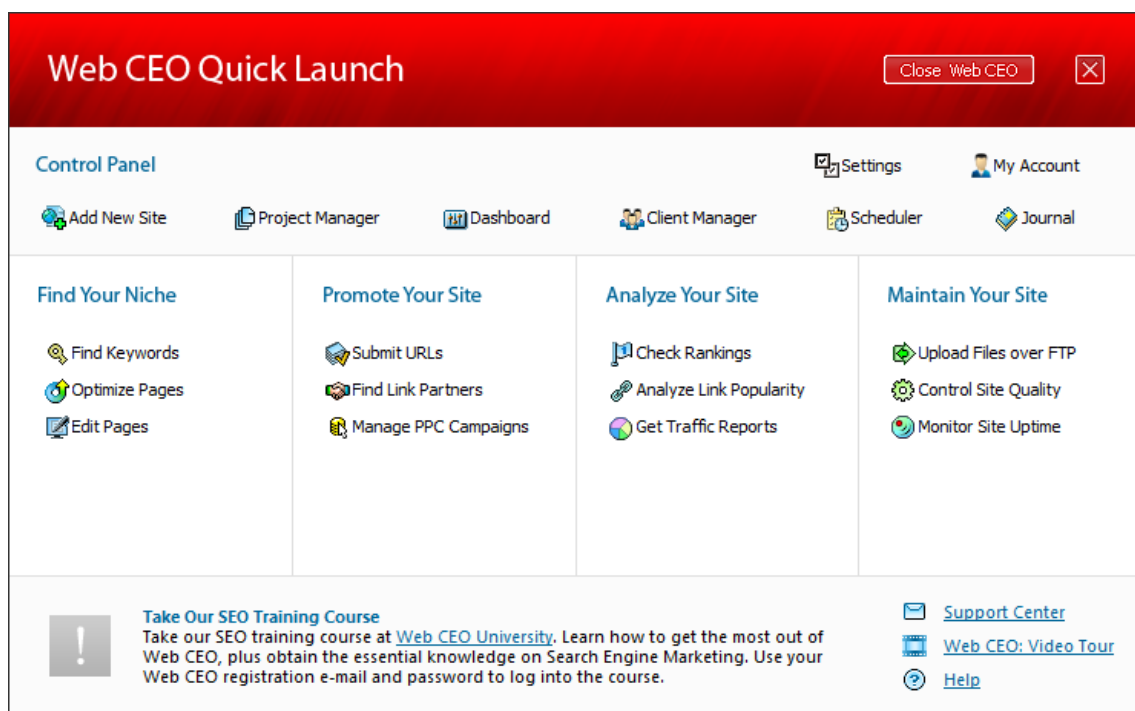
Web CEO Quick Launch

Close Web CEO

Control Panel

Settings

My Account

Add New Site

Project Manager

Dashboard

Client Manager

Scheduler

Journal

Find Your Niche

Find Keywords

Optimize Pages

Edit Pages

Promote Your Site

Submit URLs

Find Link Partners

Manage PPC Campaigns

Analyze Your Site

Check Rankings

Analyze Link Popularity

Get Traffic Reports

Maintain Your Site

Upload Files over FTP

Control Site Quality

Monitor Site Uptime

!

Take Our SEO Training Course

Take our SEO training course at Web CEO University. Learn how to get the most out of Web CEO, plus obtain the essential knowledge on Search Engine Marketing. Use your Web CEO registration e-mail and password to log into the course.

Support Center

Web CEO: Video Tour

Help